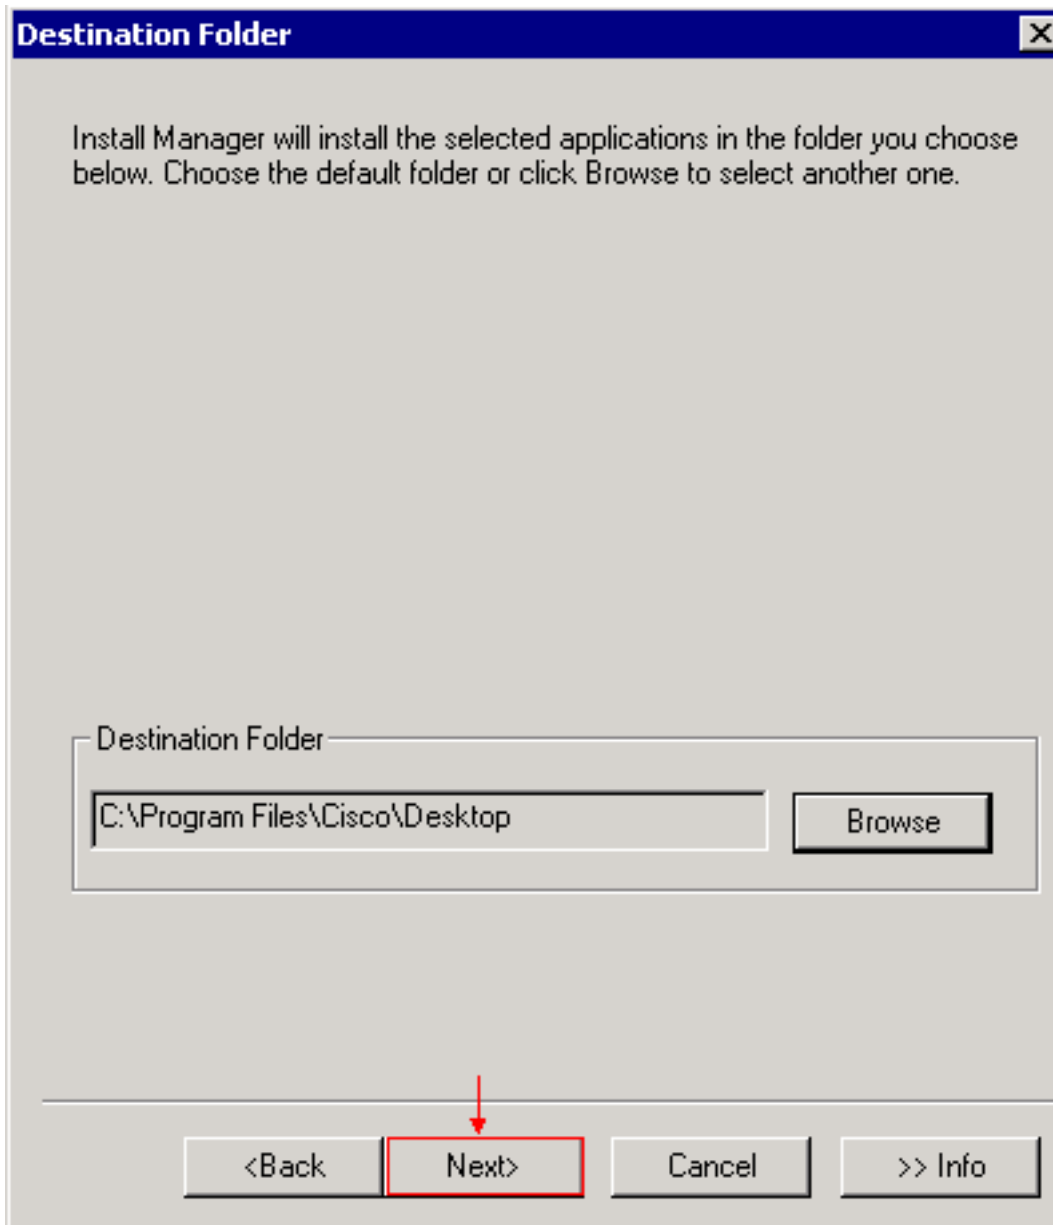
Destination Folder

Install Manager will install the selected applications in the folder you choose below. Choose the default folder or click Browse to select another one.

Destination Folder

C:\Program Files\Cisco\Desktop

Browse

<Back

Next>

Cancel

>> Info